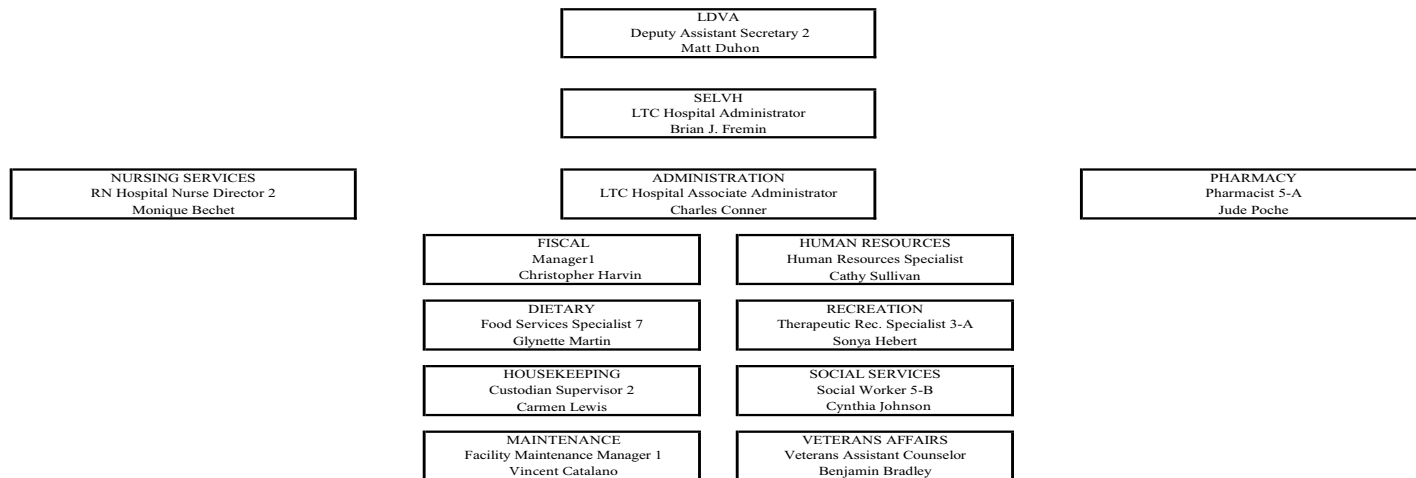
LDVA
Deputy Assistant Secretary 2
Matt Duhon

SELVH
LTC Hospital Administrator
Brian J. Fremin

NURSING SERVICES
RN Hospital Nurse Director 2
Monique Bechet

ADMINISTRATION
LTC Hospital Associate Administrator
Charles Conner

PHARMACY
Pharmacist 5-A
Jude Poche

FISCAL
Manager1
Christopher Harvin

HUMAN RESOURCES
Human Resources Specialist
Cathy Sullivan

DIETARY
Food Services Specialist 7
Glynette Martin

RECREATION
Therapeutic Rec. Specialist 3-A
Sonya Hebert

HOUSEKEEPING
Custodian Supervisor 2
Carmen Lewis

SOCIAL SERVICES
Social Worker 5-B
Cynthia Johnson

MAINTENANCE
Facility Maintenance Manager 1
Vincent Catalano

VETERANS AFFAIRS
Veterans Assistant Counselor
Benjamin Bradley